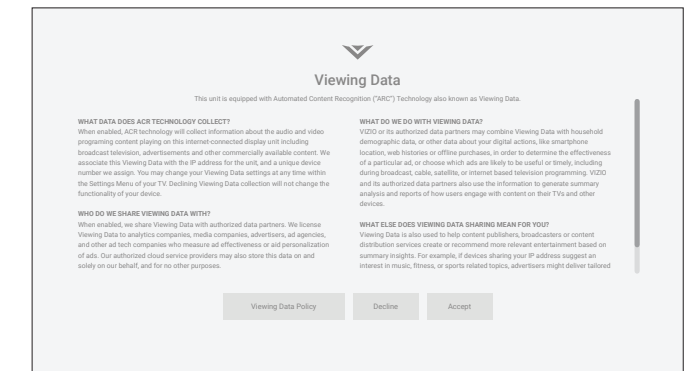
Viewing Data

This unit is equipped with Automated Content Recognition ("ARC") Technology also known as Viewing Data.

WHAT DATA DOES ACR TECHNOLOGY COLLECT?
When enabled, ACR technology will collect information about the audio and video programing content playing on this internet-connected display unit including broadcast television, advertisements and other commercially available content. We associate this Viewing Data with the IP address for the unit, and a unique device number we assign. You may change your Viewing Data settings at any time within the Settings Menu of your TV. Declining Viewing Data collection will not change the functionality of your device.

WHO DO WE SHARE VIEWING DATA WITH?
When enabled, we share Viewing Data with authorized data partners. We license Viewing Data to analytics companies, media companies, advertisers, ad agencies, and other ad tech companies who measure ad effectiveness or aid personalization of ads. Our authorized cloud service providers may also store this data on and solely on our behalf, and for no other purposes.

WHAT DO WE DO WITH VIEWING DATA?
VIZIO or its authorized data partners may combine Viewing Data with household demographic data, or other data about your digital actions, like smartphone location, web histories or offline purchases, in order to determine the effectiveness of a particular ad, or choose which ads are likely to be useful or timely, including during broadcast, cable, satellite, or internet based television programming. VIZIO and its authorized data partners also use the information to generate summary analysis and reports of how users engage with content on their TVs and other devices.

WHAT ELSE DOES VIEWING DATA SHARING MEAN FOR YOU?
Viewing Data is also used to help content publishers, broadcasters or content distribution services create or recommend more relevant entertainment based on summary insights. For example, if devices sharing your IP address suggest an interest in music, fitness, or sports related topics, advertisers might deliver tailored

Viewing Data Policy
Decline
Accept